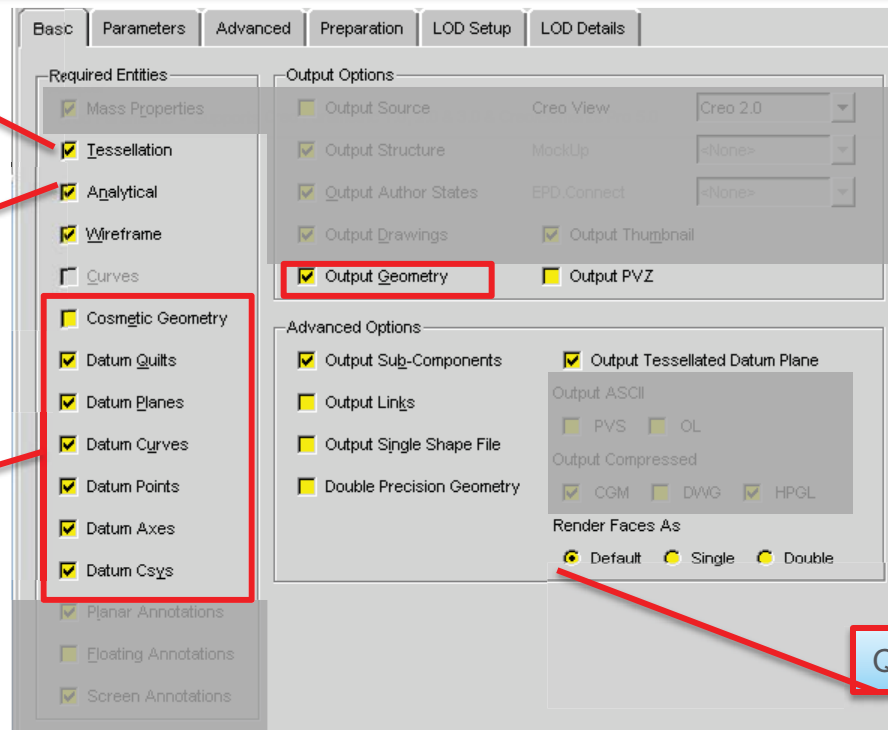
Basc | Parameters | Advanced | Preparation | LOD Setup | LOD Details

Required Entities
Mass Properties
Tessellation
Analytical
Wireframe
Curves
Cosmetic Geometry
Datum Quilts
Datum Planes
Datum Curves
Datum Points
Datum Axes
Datum Csys
Planar Annotations
Floating Annotations
Screen Annotations

Output Options
Output Source
Creo View
Creo 2.0
Output Structure
MockUp
<None>
Output Author States
EPD Connect
<None>
Output Drawings
Output Thumbnail
Output Geometry
Output PVZ

Advanced Options
Output Sub-Components
Output Tessellated Datum Plane
Output Links
Output ASCII
PVS
OL
Output Single Shape File
Output Compressed
Double Precision Geometry
CGM
DWG
HPGL
Render Faces As
Default
Single
Double

Q